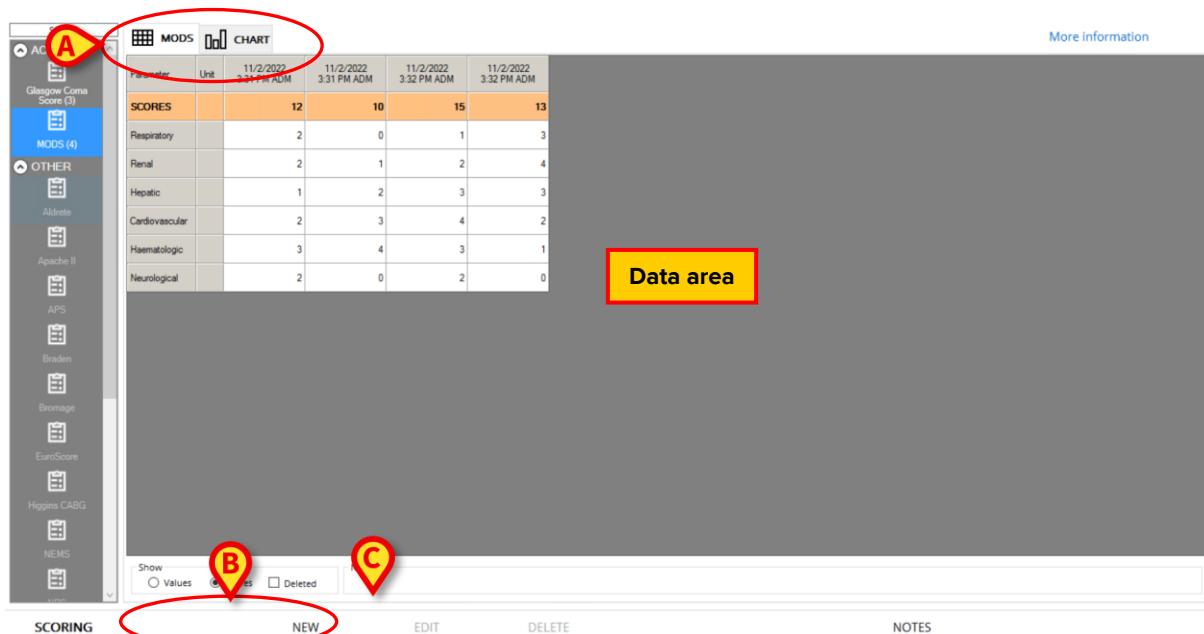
A

AC

Glasgow Coma Score (3)

MODS (4)

OTHER

Aldrete

Apache II

APS

Braden

Bromage

EuroScore

Higgins CABG

NEMS

MODS CHART

More information

| Parameter | Unit | 11/2/2022 3:31 PM ADM | 11/2/2022 3:31 PM ADM | 11/2/2022 3:32 PM ADM | 11/2/2022 3:32 PM ADM |
|---|---|---|---|---|---|
| SCORES | | 12 | 10 | 15 | 13 |
| Respiratory | | 2 | 0 | 1 | 3 |
| Renal | | 2 | 1 | 2 | 4 |
| Hepatic | | 1 | 2 | 3 | 3 |
| Cardiovascular | | 2 | 3 | 4 | 2 |
| Haematologic | | 3 | 4 | 3 | 1 |
| Neurological | | 2 | 0 | 2 | 0 |

Data area

Show
Values
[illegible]es
Deleted

B

C

SCORING NEW EDIT DELETE NOTES